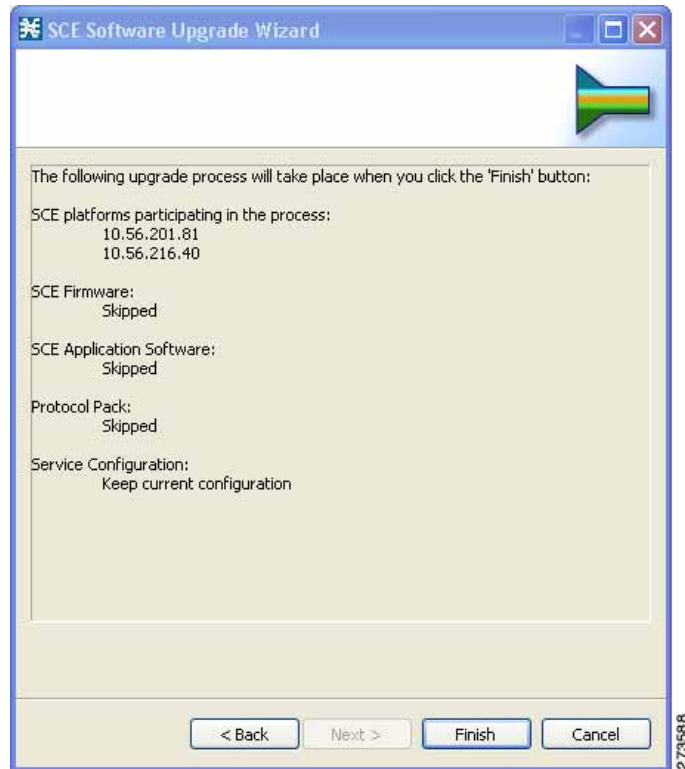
SCE Software Upgrade Wizard

The following upgrade process will take place when you click the 'Finish' button:

SCE platforms participating in the process:
10.56.201.81
10.56.216.40

SCE Firmware:
Skipped

SCE Application Software:
Skipped

Protocol Pack:
Skipped

Service Configuration:
Keep current configuration

< Back
Next >
Finish
Cancel

273588